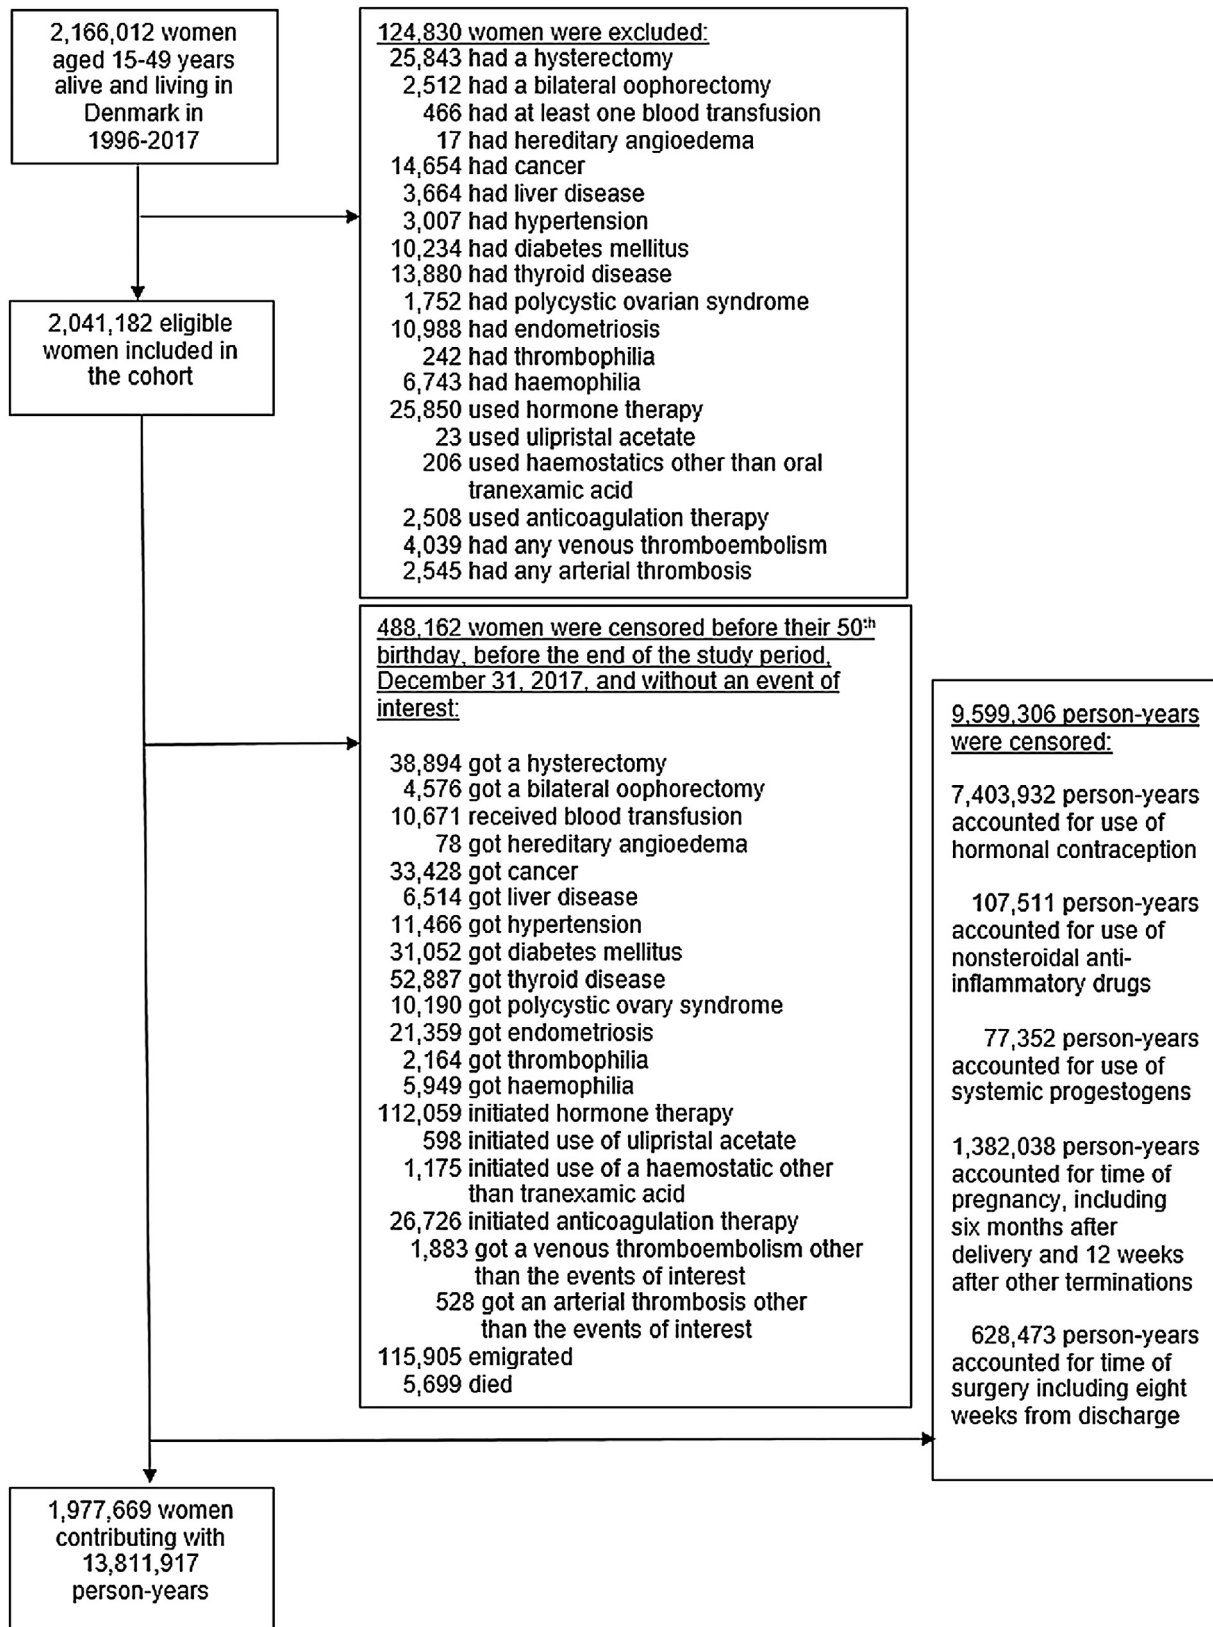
2,166,012 women aged 15-49 years alive and living in Denmark in 1996-2017

124,830 women were excluded:
25,843 had a hysterectomy
2,512 had a bilateral oophorectomy
466 had at least one blood transfusion
17 had hereditary angioedema
14,654 had cancer
3,664 had liver disease
3,007 had hypertension
10,234 had diabetes mellitus
13,880 had thyroid disease
1,752 had polycystic ovarian syndrome
10,988 had endometriosis
242 had thrombophilia
6,743 had haemophilia
25,850 used hormone therapy
23 used ulipristal acetate
206 used haemostatics other than oral tranexamic acid
2,508 used anticoagulation therapy
4,039 had any venous thromboembolism
2,545 had any arterial thrombosis

2,041,182 eligible women included in the cohort

488,162 women were censored before their 50$^{th}$ birthday, before the end of the study period, December 31, 2017, and without an event of interest:

38,894 got a hysterectomy
4,576 got a bilateral oophorectomy
10,671 received blood transfusion
78 got hereditary angioedema
33,428 got cancer
6,514 got liver disease
11,466 got hypertension
31,052 got diabetes mellitus
52,887 got thyroid disease
10,190 got polycystic ovary syndrome
21,359 got endometriosis
2,164 got thrombophilia
5,949 got haemophilia
112,059 initiated hormone therapy
598 initiated use of ulipristal acetate
1,175 initiated use of a haemostatic other than tranexamic acid
26,726 initiated anticoagulation therapy
1,883 got a venous thromboembolism other than the events of interest
528 got an arterial thrombosis other than the events of interest
115,905 emigrated
5,699 died

9,599,306 person-years were censored:

7,403,932 person-years accounted for use of hormonal contraception

107,511 person-years accounted for use of nonsteroidal anti-inflammatory drugs

77,352 person-years accounted for use of systemic progestogens

1,382,038 person-years accounted for time of pregnancy, including six months after delivery and 12 weeks after other terminations

628,473 person-years accounted for time of surgery including eight weeks from discharge

1,977,669 women contributing with 13,811,917 person-years